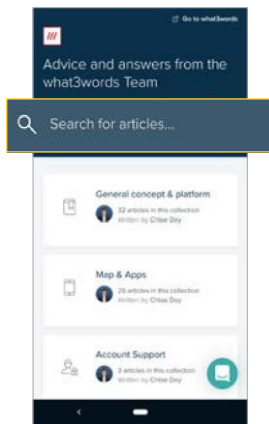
Go to what3words

///

Advice and answers from the what3words Team

Search for articles...

General concept & platform
32 articles in this collection
Written by Chloe Dey

Map & Apps
26 articles in this collection
Written by Chloe Dey

Account Support
3 articles in this collection
Written by Chloe Dey